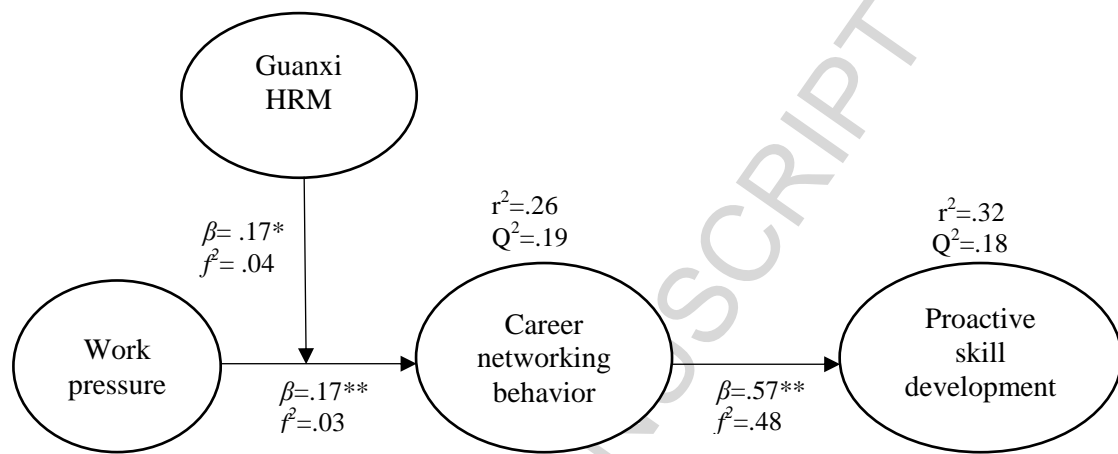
Guanxi HRM

$\beta$= .17*
$f^2$= .04

$r^2$=.26
$Q^2$=.19

$r^2$=.32
$Q^2$=.18

Work pressure

$\beta$=.17**
$f^2$=.03

Career networking behavior

$\beta$=.57**
$f^2$=.48

Proactive skill development

ACCEPTED MANUSCRIPT